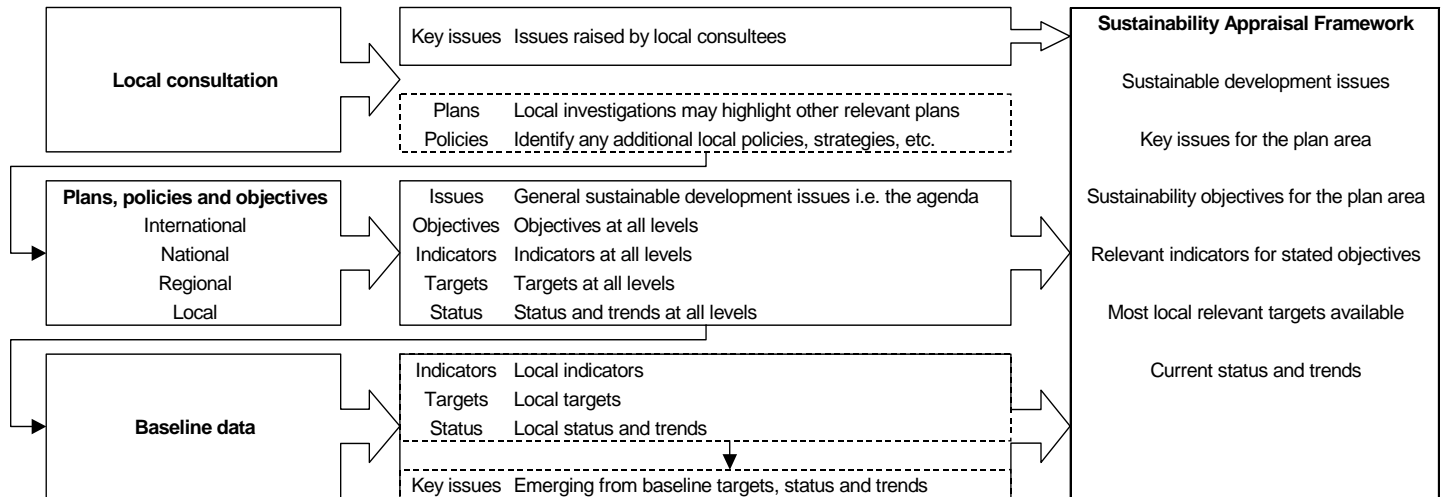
Local consultation

Key issues Issues raised by local consultees

Plans Local investigations may highlight other relevant plans
Policies Identify any additional local policies, strategies, etc.

Plans, policies and objectives
International
National
Regional
Local

Issues General sustainable development issues i.e. the agenda
Objectives Objectives at all levels
Indicators Indicators at all levels
Targets Targets at all levels
Status Status and trends at all levels

Baseline data

Indicators Local indicators
Targets Local targets
Status Local status and trends

Key issues Emerging from baseline targets, status and trends

Sustainability Appraisal Framework

Sustainable development issues

Key issues for the plan area

Sustainability objectives for the plan area

Relevant indicators for stated objectives

Most local relevant targets available

Current status and trends